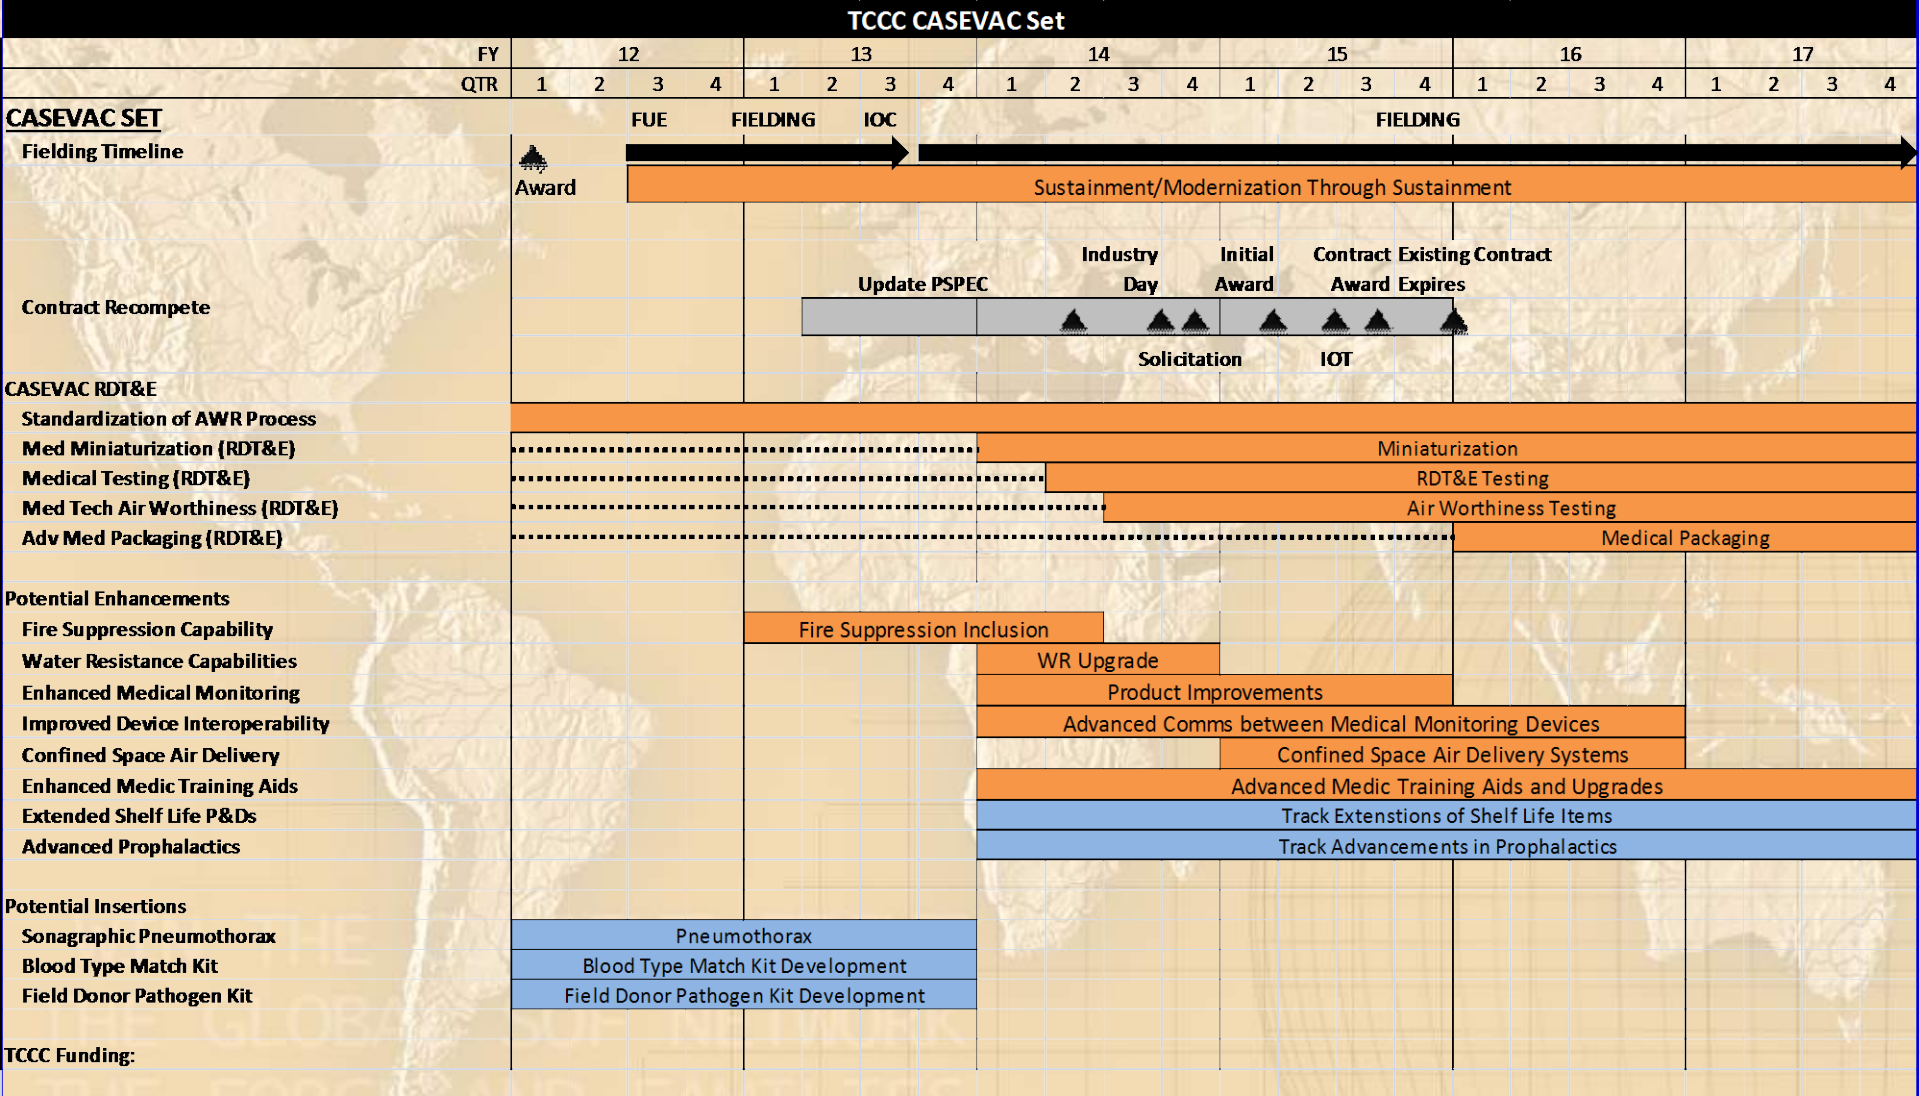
TCCC CASEVAC Set

| FY | 12 | | | | 13 | | | | 14 | | | | 15 | | | | 16 | | | | 17 | | | |
|---|---|---|---|---|---|---|---|---|---|---|---|---|---|---|---|---|---|---|---|---|---|---|---|---|
| QTR | 1 | 2 | 3 | 4 | 1 | 2 | 3 | 4 | 1 | 2 | 3 | 4 | 1 | 2 | 3 | 4 | 1 | 2 | 3 | 4 | 1 | 2 | 3 | 4 |

CASEVAC SET
FUE FIELDING IOC FIELDING
Fielding Timeline
Award
Sustainment/Modernization Through Sustainment

Contract Recompete
Update PSPEC
Industry Day
Initial Award
Contract Award
Existing Contract Expires
Solicitation
IOT

CASEVAC RDT&E
Standardization of AWR Process
Med Miniaturization (RDT&E) Miniaturization
Medical Testing (RDT&E) RDT&E Testing
Med Tech Air Worthiness (RDT&E) Air Worthiness Testing
Adv Med Packaging (RDT&E) Medical Packaging

Potential Enhancements
Fire Suppression Capability Fire Suppression Inclusion
Water Resistance Capabilities WR Upgrade
Enhanced Medical Monitoring Product Improvements
Improved Device Interoperability Advanced Comms between Medical Monitoring Devices
Confined Space Air Delivery Confined Space Air Delivery Systems
Enhanced Medic Training Aids Advanced Medic Training Aids and Upgrades
Extended Shelf Life P&Ds Track Extenstions of Shelf Life Items
Advanced Prophalactics Track Advancements in Prophalactics

Potential Insertions
Sonagraphic Pneumothorax Pneumothorax
Blood Type Match Kit Blood Type Match Kit Development
Field Donor Pathogen Kit Field Donor Pathogen Kit Development

TCCC Funding: